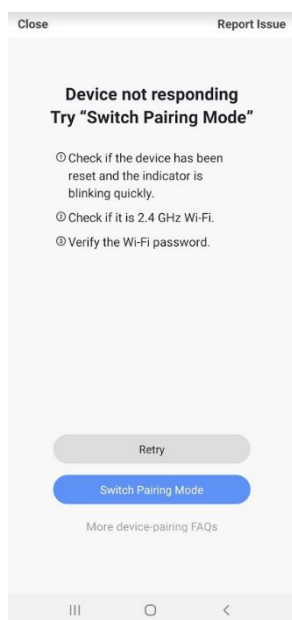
Close

Report Issue

Device not responding
Try "Switch Pairing Mode"

① Check if the device has been reset and the indicator is blinking quickly.

② Check if it is 2.4 GHz Wi-Fi.

③ Verify the Wi-Fi password.

Retry

Switch Pairing Mode

More device-pairing FAQs